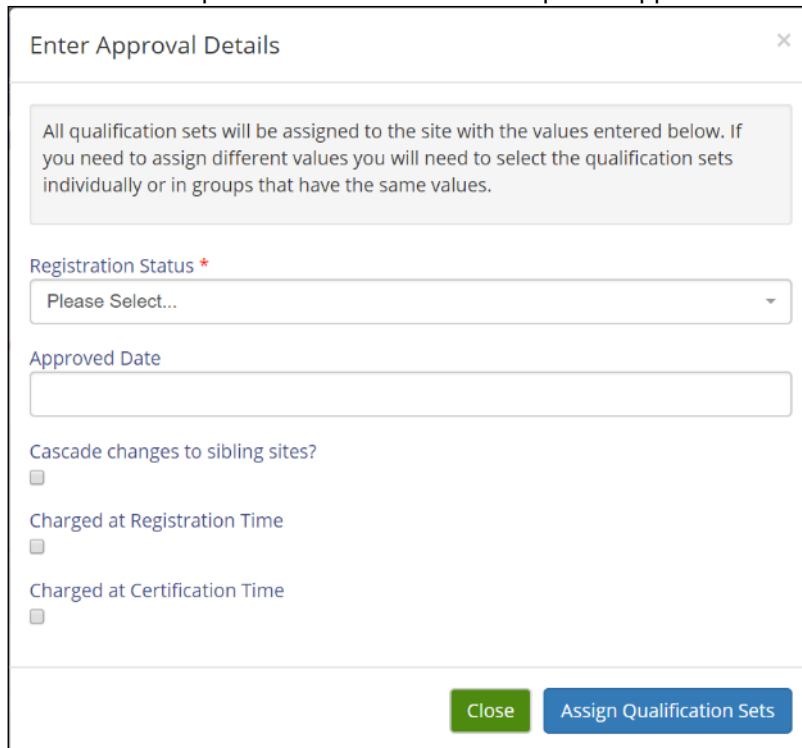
Enter Approval Details

×

All qualification sets will be assigned to the site with the values entered below. If you need to assign different values you will need to select the qualification sets individually or in groups that have the same values.

Registration Status *

Please Select...

Approved Date

Cascade changes to sibling sites?

Charged at Registration Time

Charged at Certification Time

Close

Assign Qualification Sets